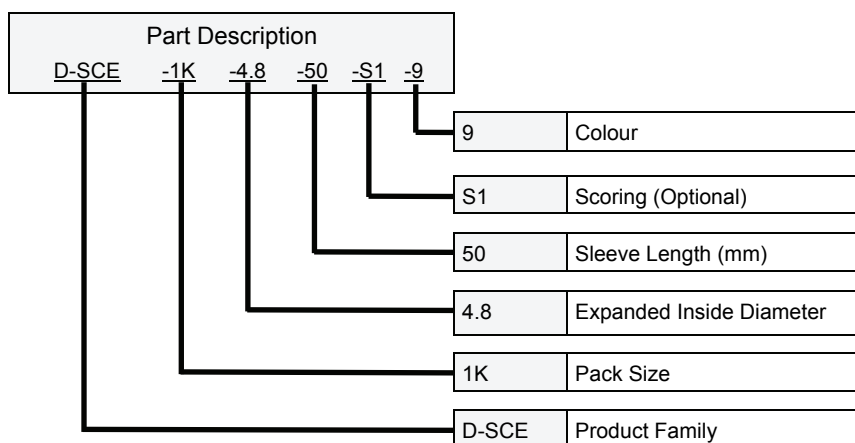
Part Description

D-SCE -1K -4.8 -50 -S1 -9

| | |
|---|---|
| 9 | Colour |
| S1 | Scoring (Optional) |
| 50 | Sleeve Length (mm) |
| 4.8 | Expanded Inside Diameter |
| 1K | Pack Size |
| D-SCE | Product Family |